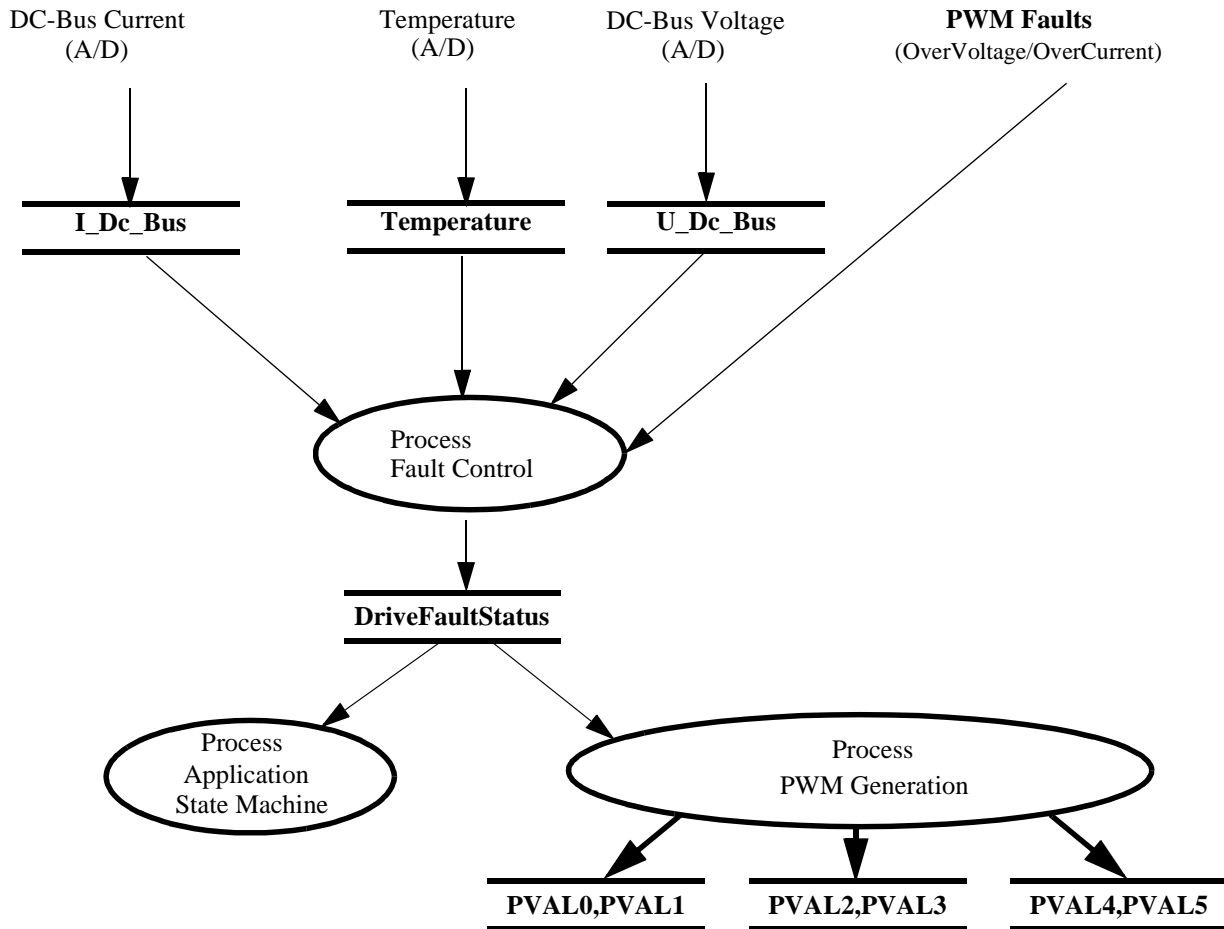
DC-Bus Current
(A/D)

Temperature
(A/D)

DC-Bus Voltage
(A/D)

PWM Faults
(OverVoltage/OverCurrent)

I_Dc_Bus

Temperature

U_Dc_Bus

Process
Fault Control

DriveFaultStatus

Process
Application
State Machine

Process
PWM Generation

PVAL0,PVAL1

PVAL2,PVAL3

PVAL4,PVAL5